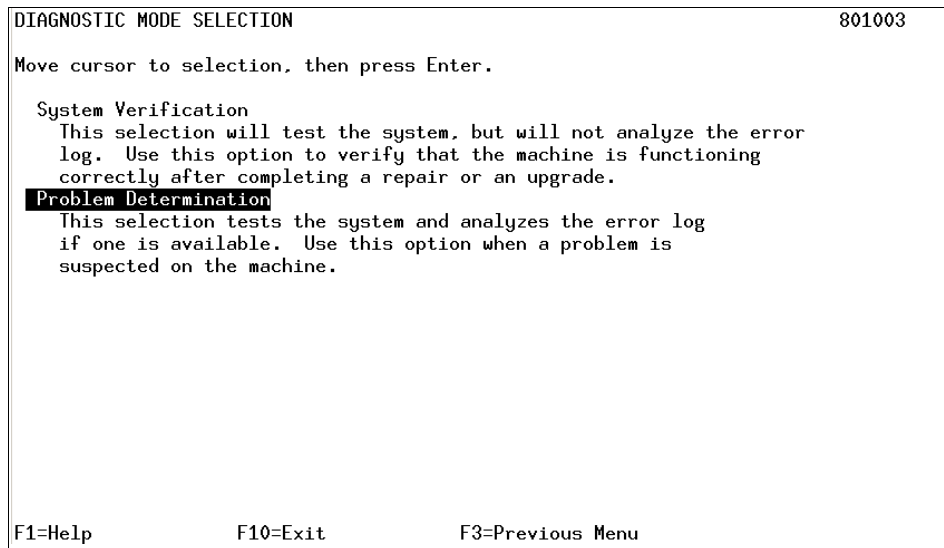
DIAGNOSTIC MODE SELECTION 801003

Move cursor to selection, then press Enter.

System Verification
This selection will test the system, but will not analyze the error log. Use this option to verify that the machine is functioning correctly after completing a repair or an upgrade.

Problem Determination
This selection tests the system and analyzes the error log if one is available. Use this option when a problem is suspected on the machine.

F1=Help F10=Exit F3=Previous Menu